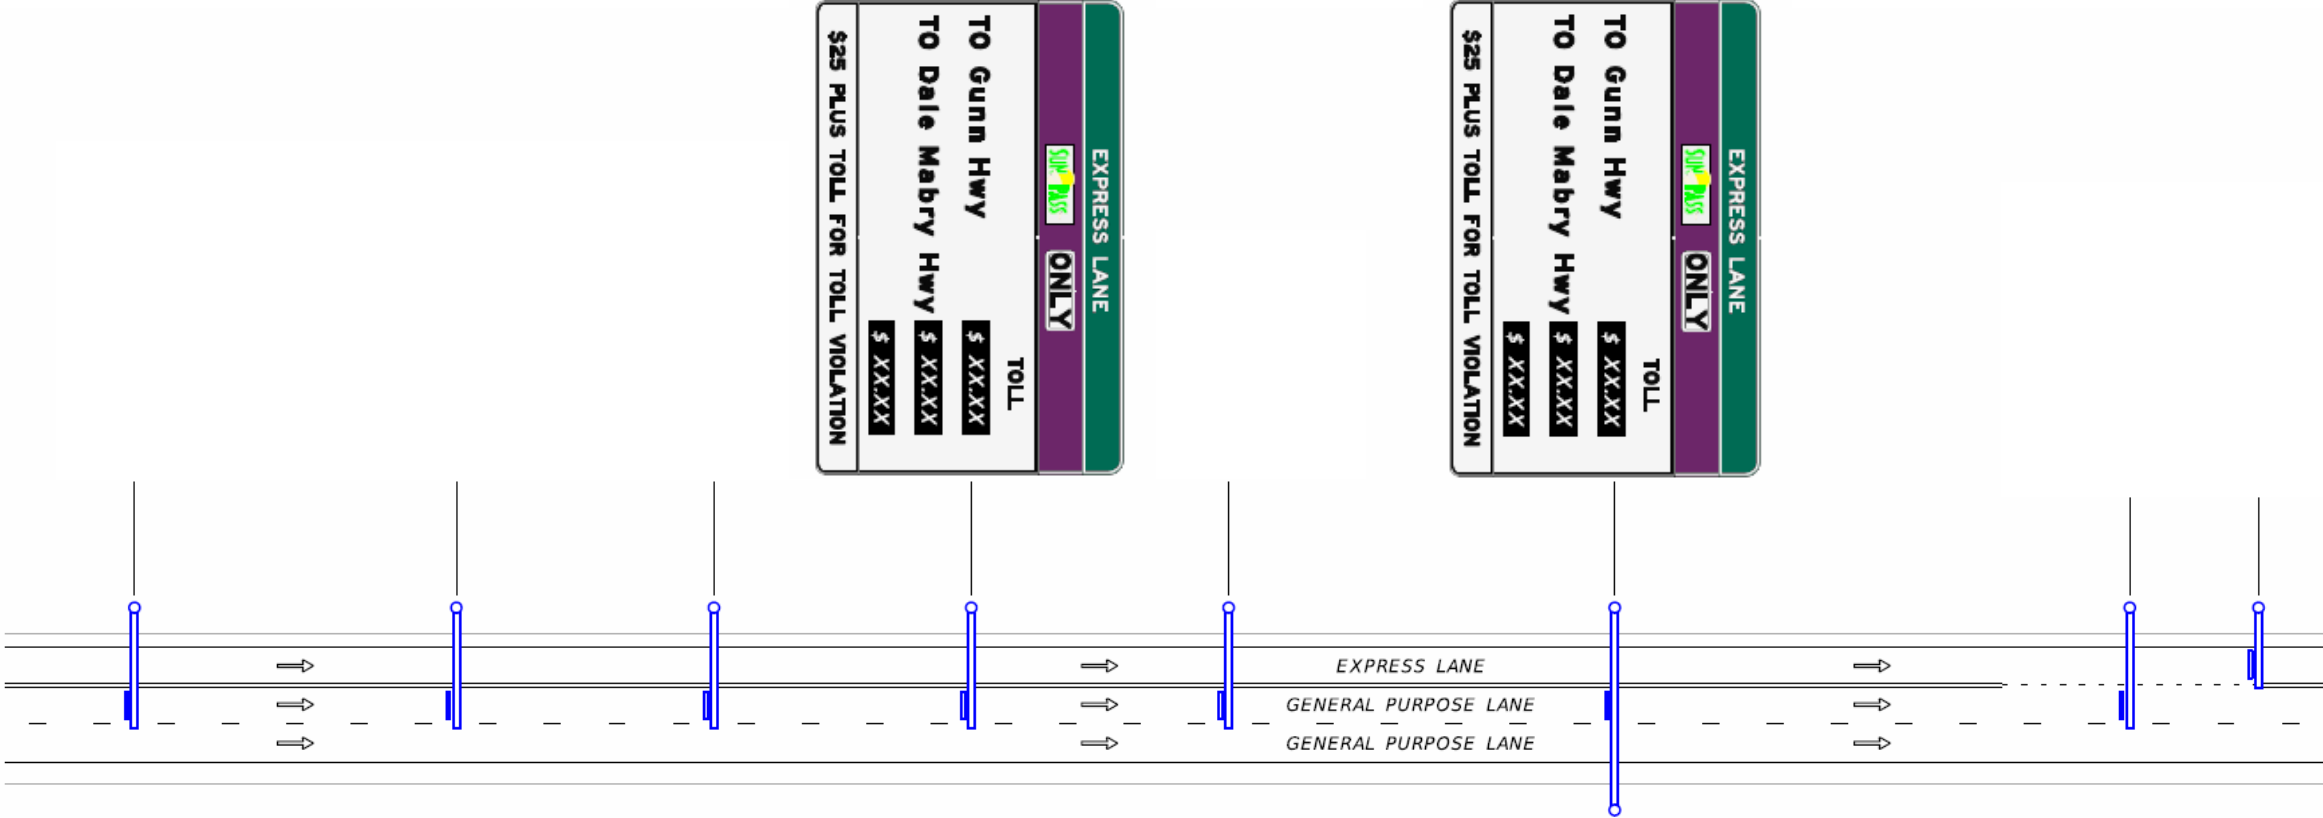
EXPRESS LANE
SunPass ONLY
TOLL
TO Gunn Hwy $ XX.XX
TO Dale Mabry Hwy $ XX.XX
$ XX.XX
$25 PLUS TOLL FOR TOLL VIOLATION

EXPRESS LANE
SunPass ONLY
TOLL
TO Gunn Hwy $ XX.XX
TO Dale Mabry Hwy $ XX.XX
$ XX.XX
$25 PLUS TOLL FOR TOLL VIOLATION

EXPRESS LANE
GENERAL PURPOSE LANE
GENERAL PURPOSE LANE